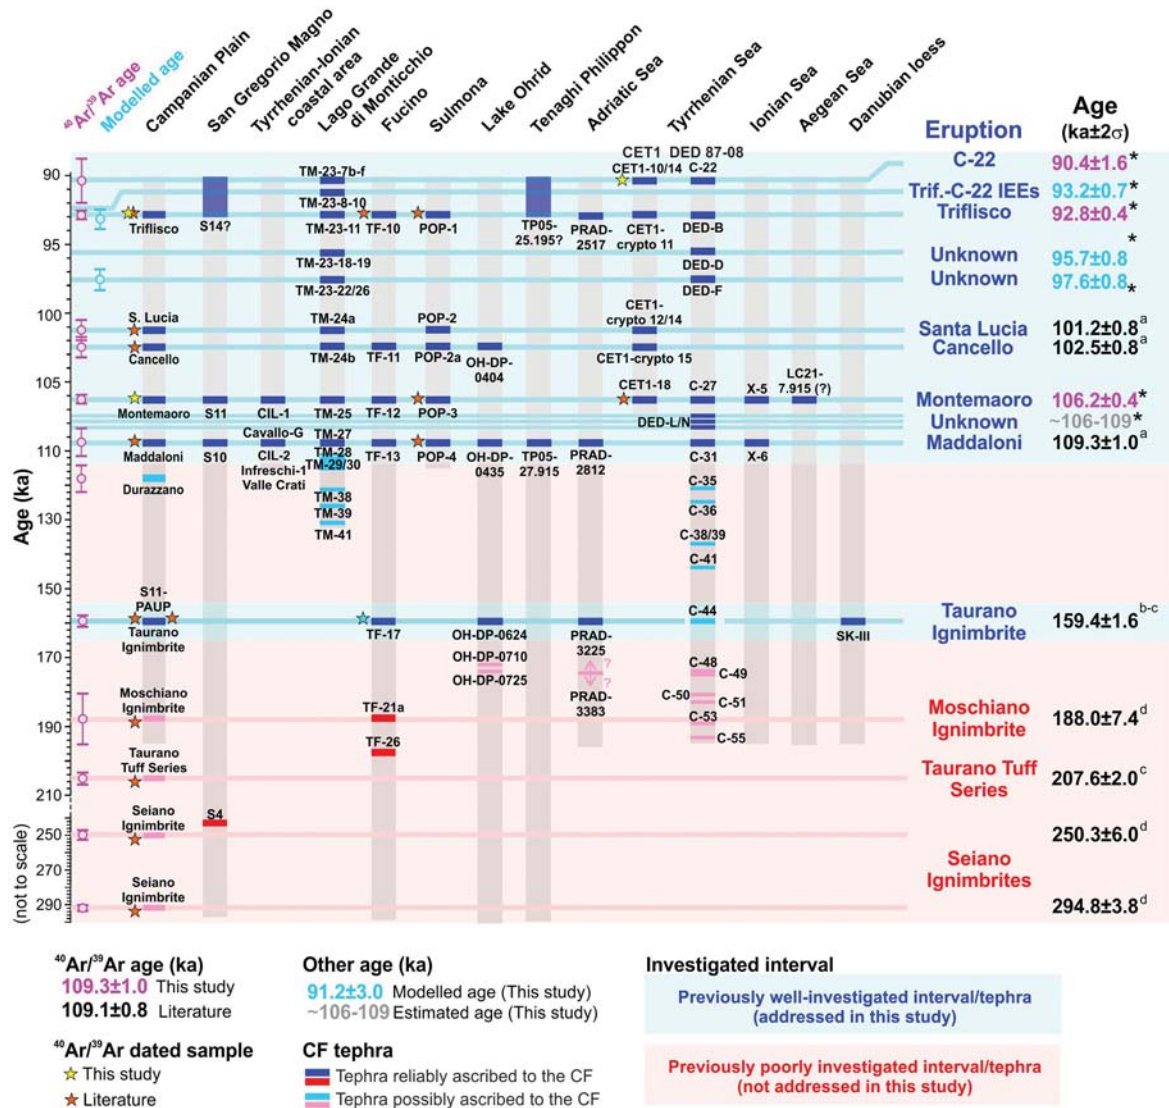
$^{40}Ar/^{39}Ar$ age
Modelled age
Campanian Plain
San Gregorio Magno
Tyrrhenian-Ionian coastal area
Lago Grande di Monticchio
Fucino
Sulmona
Lake Ohrid
Tenaghi Philippon
Adriatic Sea
Tyrrhenian Sea
Ionian Sea
Aegean Sea
Danubian loess

Eruption
Age (ka±2σ)

CET1
DED 87-08

Age (ka)
(not to scale)

90
95
100
105
110
130
150
170
190
210
250
270
290

TM-23-7b-f
CET1-10/14
C-22
C-22 90.4±1.6*
TM-23-8-10
Trif.-C-22 IEEs 93.2±0.7*
Triflisco
S14?
TM-23-11
TF-10
POP-1
TP05-25.195?
PRAD-2517
CET1-crypto 11
DED-B
Triflisco 92.8±0.4*
TM-23-18-19
DED-D
Unknown 95.7±0.8*
TM-23-22/26
DED-F
Unknown 97.6±0.8*
S. Lucia
TM-24a
POP-2
CET1-crypto 12/14
Santa Lucia 101.2±0.8$^a$
Cancello
TM-24b
TF-11
POP-2a
OH-DP-0404
CET1-crypto 15
Cancello 102.5±0.8$^a$
CET1-18
C-27
X-5
LC21-7.915 (?)
Montemaoro
S11
CIL-1
TM-25
TF-12
POP-3
Montemaoro 106.2±0.4*
DED-L/N
Unknown ~106-109*
Cavallo-G
TM-27
TM-28
TM-29/30
Maddaloni
S10
CIL-2
Infreschi-1
Valle Crati
TF-13
POP-4
OH-DP-0435
TP05-27.915
PRAD-2812
C-31
X-6
Maddaloni 109.3±1.0$^a$
Durazzano
C-35
C-36
TM-38
TM-39
TM-41
C-38/39
C-41
S11-PAUP
C-44
Taurano Ignimbrite
TF-17
OH-DP-0624
PRAD-3225
SK-III
Taurano Ignimbrite 159.4±1.6$^{b-c}$
OH-DP-0710
OH-DP-0725
PRAD-3383
C-48
C-49
C-50
C-51
C-53
C-55
Moschiano Ignimbrite
TF-21a
TF-26
Moschiano Ignimbrite 188.0±7.4$^d$
Taurano Tuff Series
Taurano Tuff Series 207.6±2.0$^c$
Seiano Ignimbrite
S4
250.3±6.0$^d$
Seiano Ignimbrite
Seiano Ignimbrites
294.8±3.8$^d$

$^{40}Ar/^{39}Ar$ age (ka)
109.3±1.0 This study
109.1±0.8 Literature

Other age (ka)
91.2±3.0 Modelled age (This study)
~106-109 Estimated age (This study)

Investigated interval
Previously well-investigated interval/tephra (addressed in this study)
Previously poorly investigated interval/tephra (not addressed in this study)

$^{40}Ar/^{39}Ar$ dated sample
This study
Literature

CF tephra
Tephra reliably ascribed to the CF
Tephra possibly ascribed to the CF